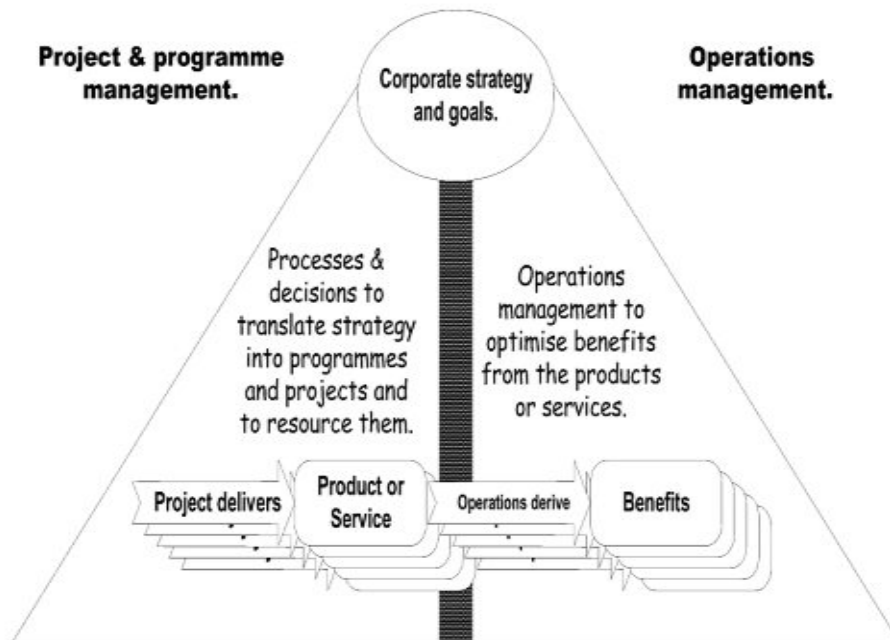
Project & programme management.

Corporate strategy and goals.

Operations management.

Processes & decisions to translate strategy into programmes and projects and to resource them.

Operations management to optimise benefits from the products or services.

Project delivers

Product or Service

Operations derive

Benefits